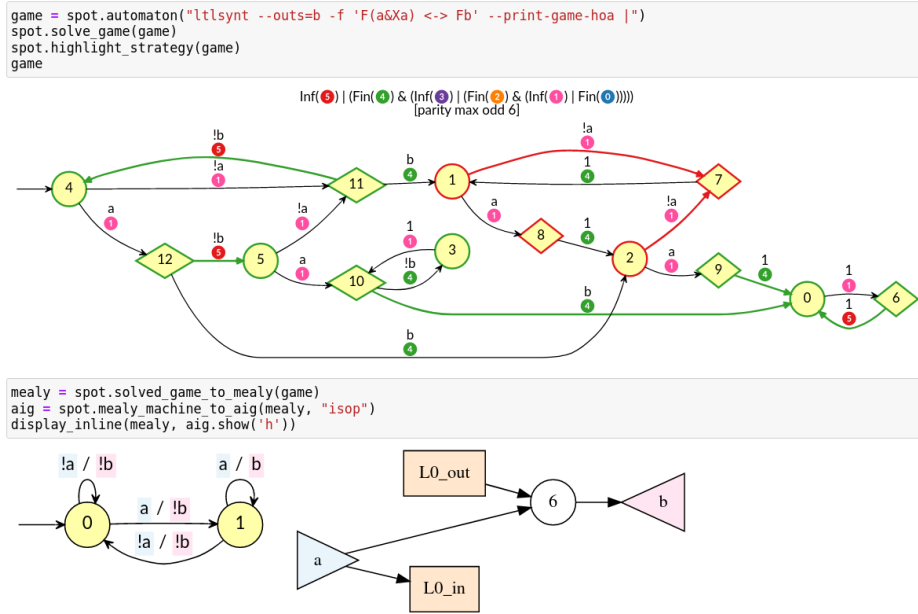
game = spot.automaton("ltlsynt --outs=b -f 'F(a&Xa) <-> Fb' --print-game-hoa |")
spot.solve_game(game)
spot.highlight_strategy(game)
game

Inf(5) | (Fin(4) & (Inf(3) | (Fin(2) & (Inf(1) | Fin(0)))))
[parity max odd 6]

!b 5
!a 1
4
11
b 4
1
!a 1
1 4
7
a 1
!a 1
!b 5
12
5
!a 1
a 1
1 1
!b 4
3
10
a 1
8
1 4
2
!a 1
a 1
9
1 4
0
1 1
1 5
6
b 4
b 4

mealy = spot.solved_game_to_mealy(game)
aig = spot.mealy_machine_to_aig(mealy, "isop")
display_inline(mealy, aig.show('h'))

!a / !b
a / b
0
a / !b
1
!a / !b
L0_out
6
b
a
L0_in